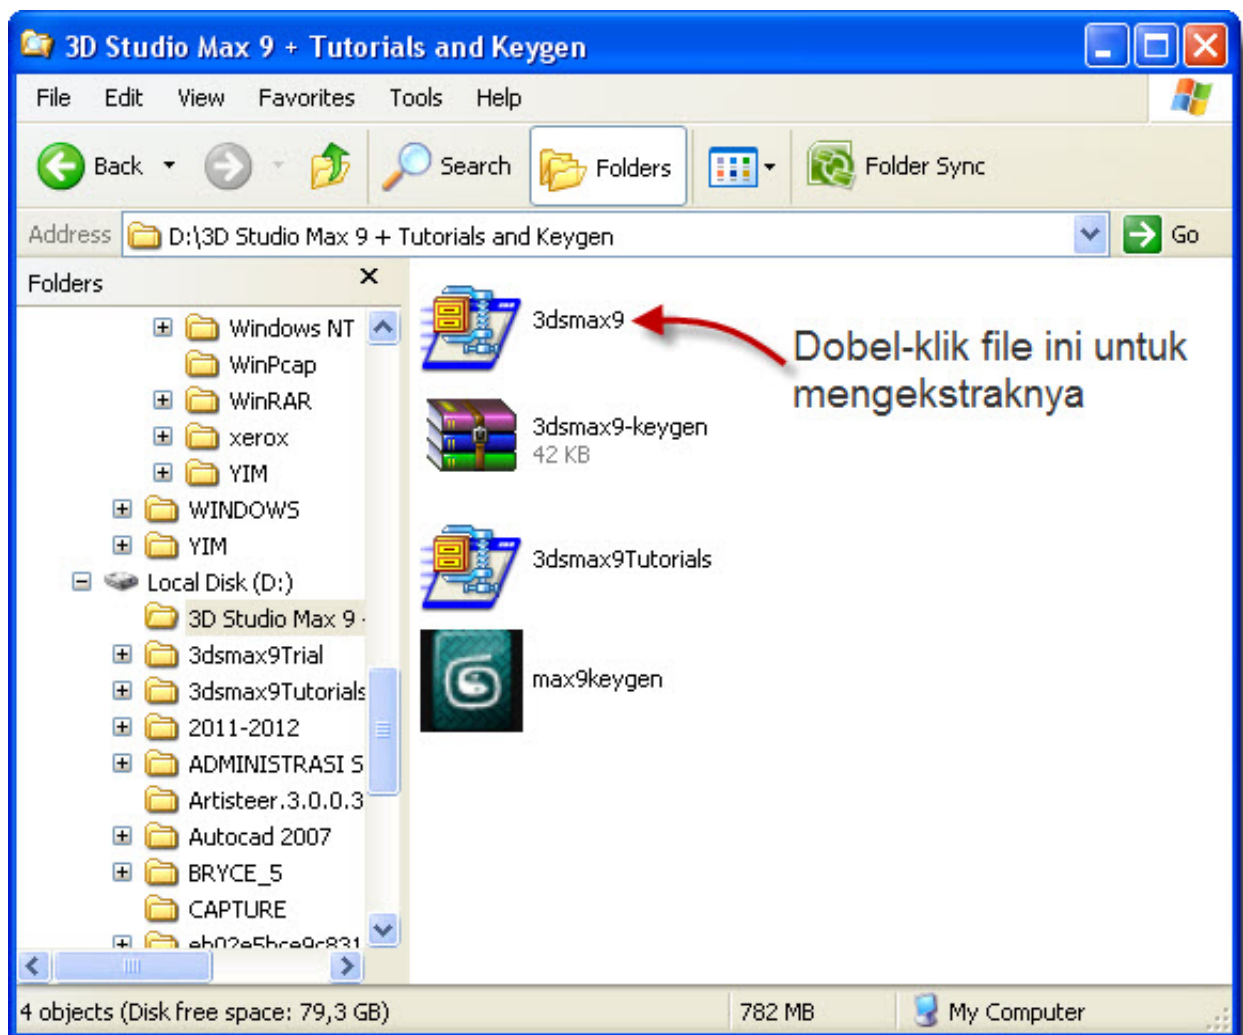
3D Studio Max 9 + Tutorials and Keygen

File Edit View Favorites Tools Help

Back Search Folders Folder Sync

Address D:\3D Studio Max 9 + Tutorials and Keygen Go

Folders

Windows NT
WinPcap
WinRAR
xerox
YIM
WINDOWS
YIM
Local Disk (D:)
3D Studio Max 9
3dsmax9Trial
3dsmax9Tutorials
2011-2012
ADMINISTRASI S
Artisteer.3.0.0.3
Autocad 2007
BRYCE_5
CAPTURE
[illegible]

3dsmax9

Dobel-klik file ini untuk mengekstraknya

3dsmax9-keygen
42 KB

3dsmax9Tutorials

max9keygen

4 objects (Disk free space: 79,3 GB) 782 MB My Computer